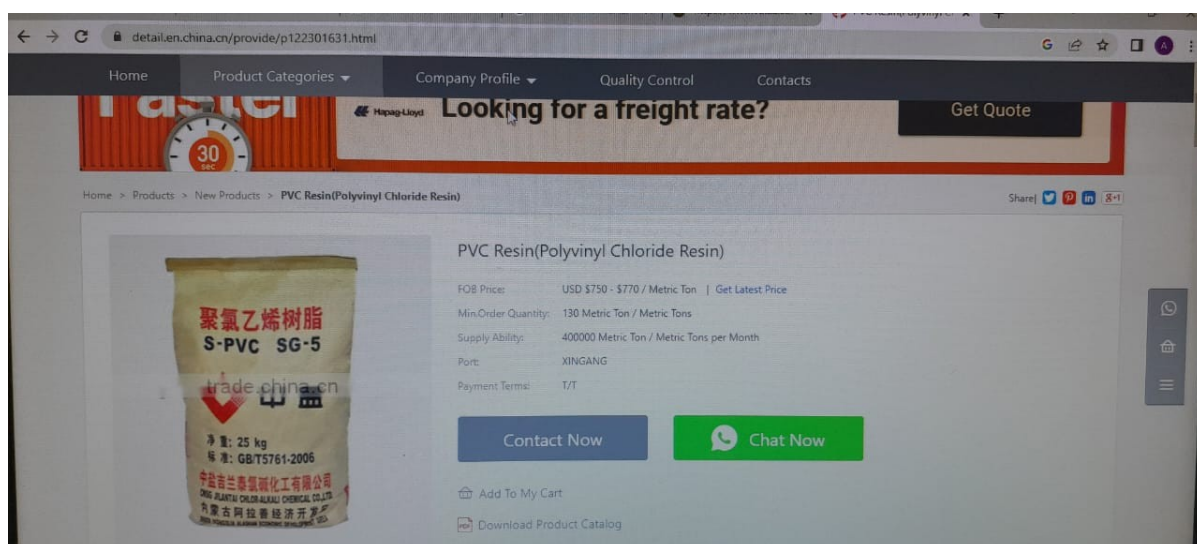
detail.en.china.cn/provide/p122301631.html

Home Product Categories Company Profile Quality Control Contacts

Hapag-Lloyd Looking for a freight rate? Get Quote

30 sec

Home > Products > New Products > PVC Resin(Polyvinyl Chloride Resin)

Share| 8+1

聚氯乙烯树脂
S-PVC SG-5
trade.china.cn
净重: 25 kg
标准: GB/T5761-2006

PVC Resin(Polyvinyl Chloride Resin)

| | |
|---|---|
| FOB Price: | USD $750 - $770 / Metric Ton \| Get Latest Price |
| Min.Order Quantity: | 130 Metric Ton / Metric Tons |
| Supply Ability: | 400000 Metric Ton / Metric Tons per Month |
| Port: | XINGANG |
| Payment Terms: | T/T |

Contact Now Chat Now

Add To My Cart

Download Product Catalog